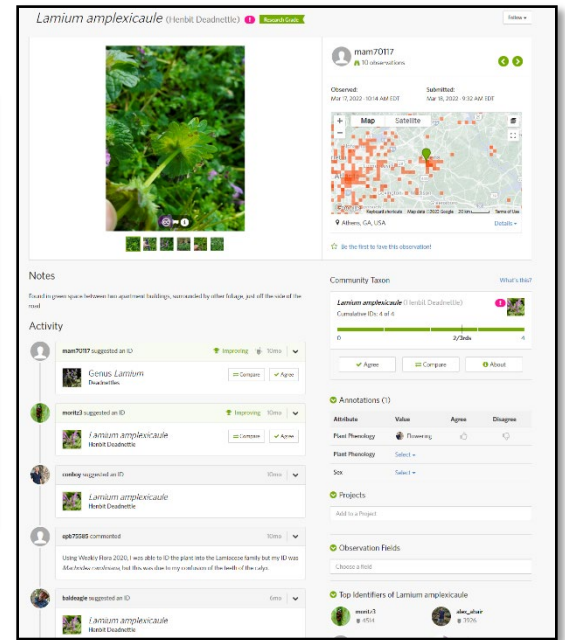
Lamium amplexicaule (Henbit Deadnettle) Research Grade

Follow

mam70117
10 observations

Observed:
Mar 7, 2022 · 10:14 AM EDT

Submitted:
Mar 18, 2022 · 9:32 AM EDT

Map Satellite

Keyboard shortcuts Map data ©2022 Google Terms of Use

Athens, GA, USA

Details

Be the first to fave this observation!

Notes

Found in green space between two apartment buildings, surrounded by other foliage, just off the side of the road

Activity

mam70117 suggested an ID Improving 10mo

Genus Lamium
Deadnettles

Compare Agree

moritz3 suggested an ID Improving 10mo

Lamium amplexicaule
Henbit Deadnettle

Compare Agree

comboy suggested an ID 10mo

Lamium amplexicaule
Henbit Deadnettle

epb75085 commented 10mo

Using Weakley Flora 2020, I was able to ID the plant into the Lamiaceae family but my ID was Marrubium vulgare, but this was due to my confusion of the teeth of the calyx.

baldeagle suggested an ID 6mo

Lamium amplexicaule
Henbit Deadnettle

Community Taxon

What's this?

Lamium amplexicaule (Henbit Deadnettle)
Cumulative IDs: 4 of 4

0 2/3rds 4

Agree Compare About

Annotations (1)

| Attribute | Value | Agree | Disagree |
|---|---|---|---|
| Plant Phenology | Flowering | | |
| Plant Phenology | Select | | |
| Sex | Select | | |

Projects

Add to a Project

Observation Fields

Choose a field

Top Identifiers of Lamium amplexicaule

moritz3
4514

alex_abair
3326